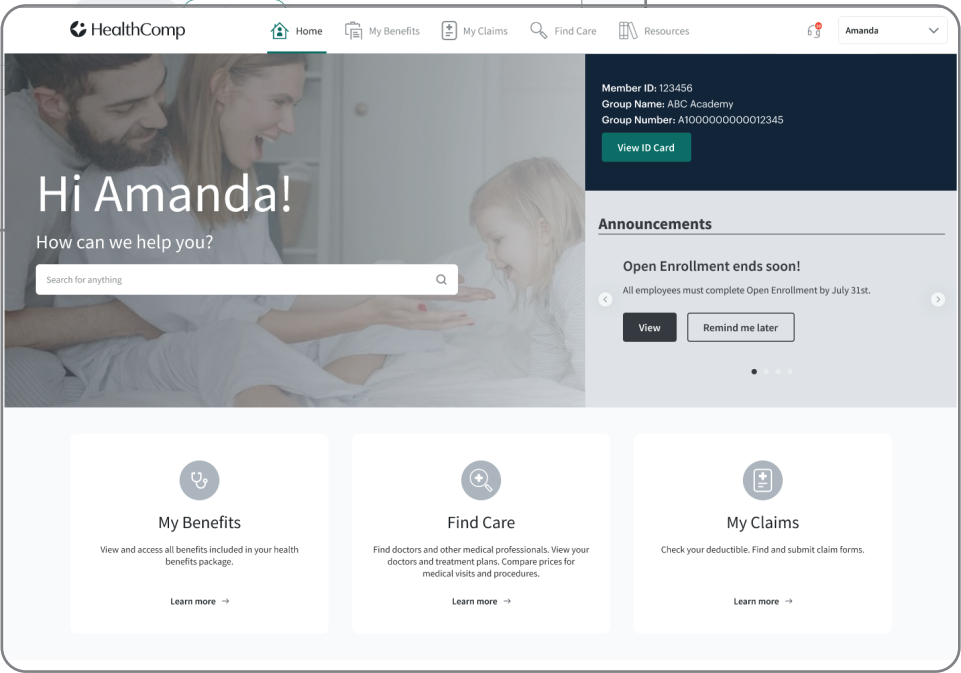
HealthComp

Home My Benefits My Claims Find Care Resources

Amanda

Hi Amanda!

How can we help you?

Search for anything

Member ID: 123456
Group Name: ABC Academy
Group Number: A1000000000012345

View ID Card

Announcements

Open Enrollment ends soon!

All employees must complete Open Enrollment by July 31st.

View Remind me later

My Benefits

View and access all benefits included in your health benefits package.

Learn more →

Find Care

Find doctors and other medical professionals. View your doctors and treatment plans. Compare prices for medical visits and procedures.

Learn more →

My Claims

Check your deductible. Find and submit claim forms.

Learn more →